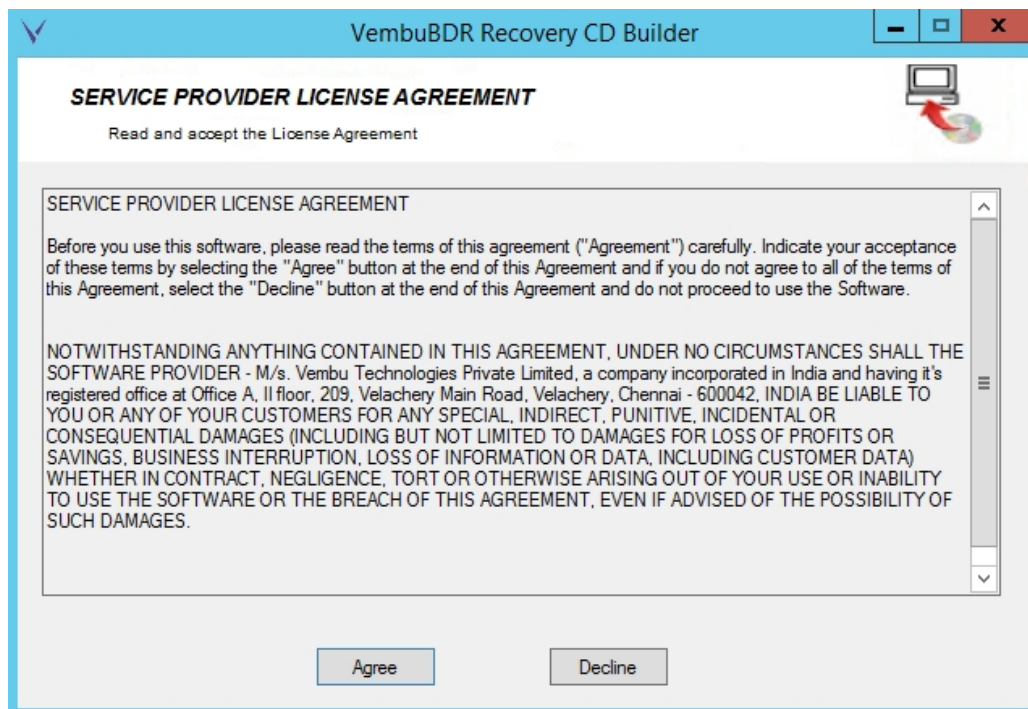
VembuBDR Recovery CD Builder

SERVICE PROVIDER LICENSE AGREEMENT

Read and accept the License Agreement

SERVICE PROVIDER LICENSE AGREEMENT

Before you use this software, please read the terms of this agreement ("Agreement") carefully. Indicate your acceptance of these terms by selecting the "Agree" button at the end of this Agreement and if you do not agree to all of the terms of this Agreement, select the "Decline" button at the end of this Agreement and do not proceed to use the Software.

NOTWITHSTANDING ANYTHING CONTAINED IN THIS AGREEMENT, UNDER NO CIRCUMSTANCES SHALL THE SOFTWARE PROVIDER - M/s. Vembu Technologies Private Limited, a company incorporated in India and having it's registered office at Office A, II floor, 209, Velachery Main Road, Velachery, Chennai - 600042, INDIA BE LIABLE TO YOU OR ANY OF YOUR CUSTOMERS FOR ANY SPECIAL, INDIRECT, PUNITIVE, INCIDENTAL OR CONSEQUENTIAL DAMAGES (INCLUDING BUT NOT LIMITED TO DAMAGES FOR LOSS OF PROFITS OR SAVINGS, BUSINESS INTERRUPTION, LOSS OF INFORMATION OR DATA, INCLUDING CUSTOMER DATA) WHETHER IN CONTRACT, NEGLIGENCE, TORT OR OTHERWISE ARISING OUT OF YOUR USE OR INABILITY TO USE THE SOFTWARE OR THE BREACH OF THIS AGREEMENT, EVEN IF ADVISED OF THE POSSIBILITY OF SUCH DAMAGES.

Agree

Decline